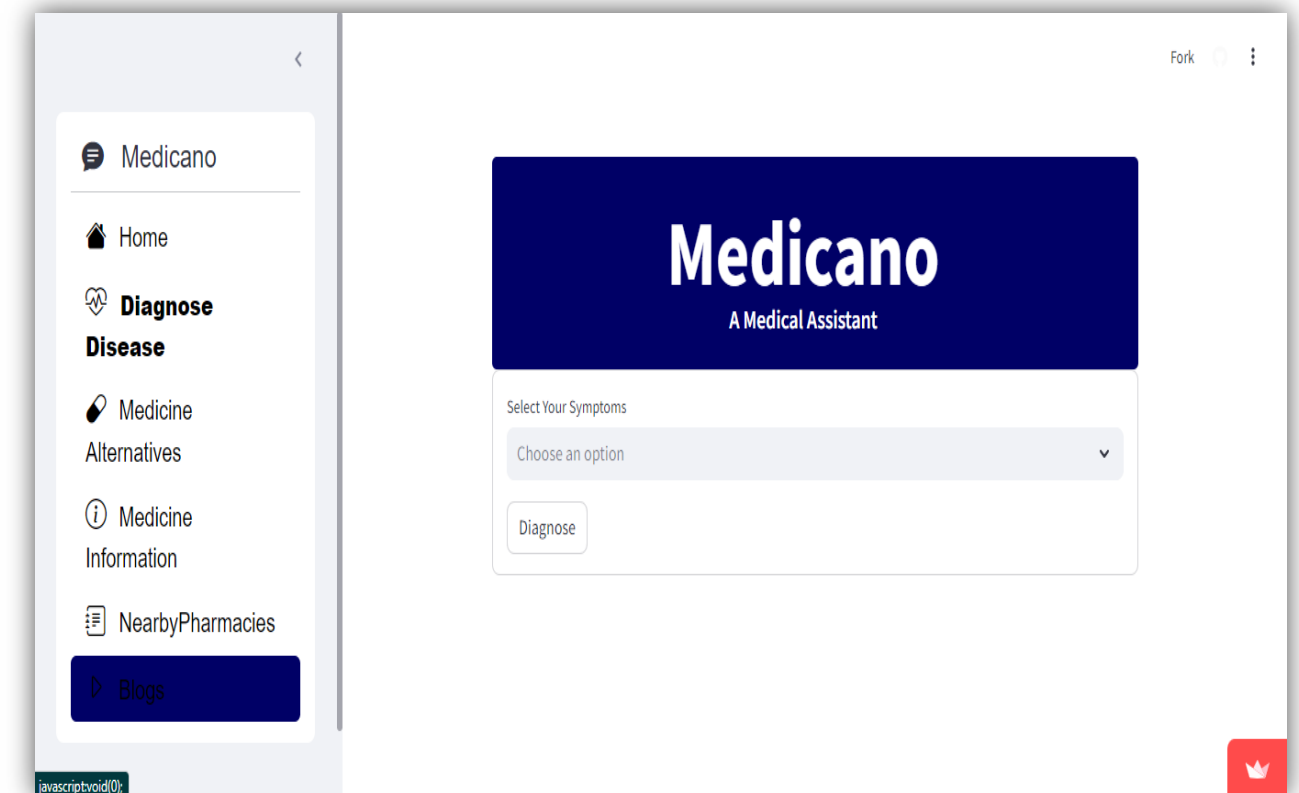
‹

Medicano

Home

Diagnose Disease

Medicine Alternatives

Medicine Information

NearbyPharmacies

Blogs

javascript:void(0);

Fork

Medicano
A Medical Assistant

Select Your Symptoms

Choose an option

Diagnose